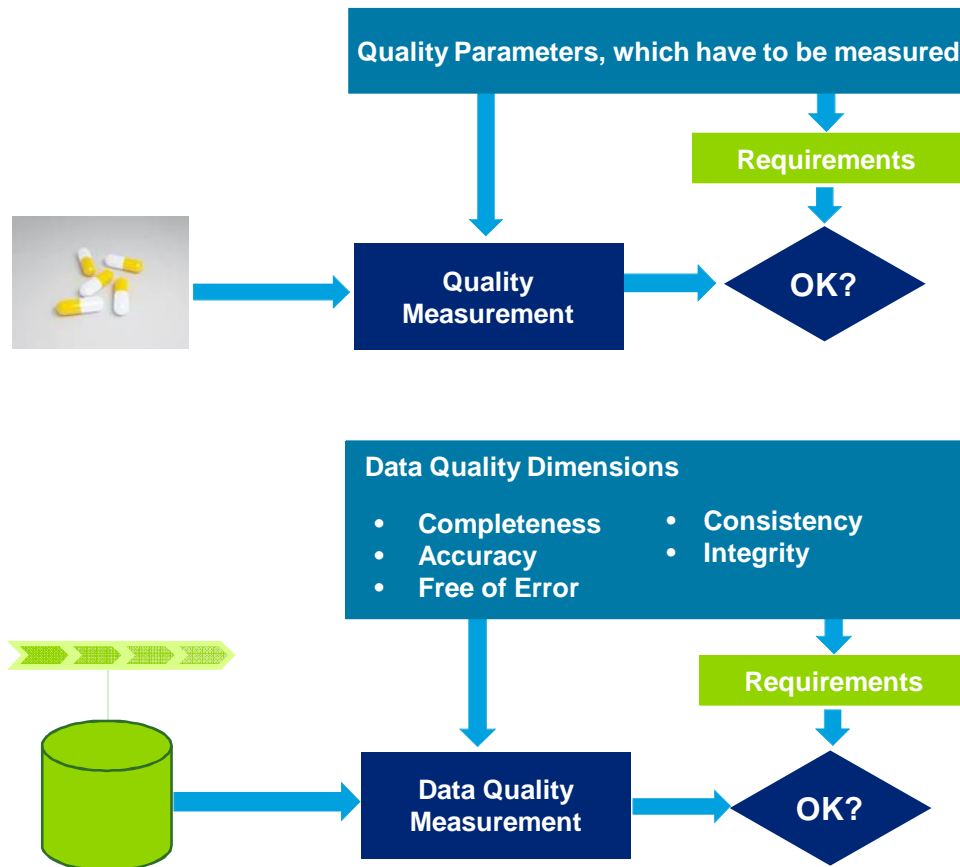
Quality Parameters, which have to be measured

Requirements

Quality Measurement

OK?

Data Quality Dimensions

• Completeness
• Accuracy
• Free of Error

• Consistency
• Integrity

Requirements

Data Quality Measurement

OK?